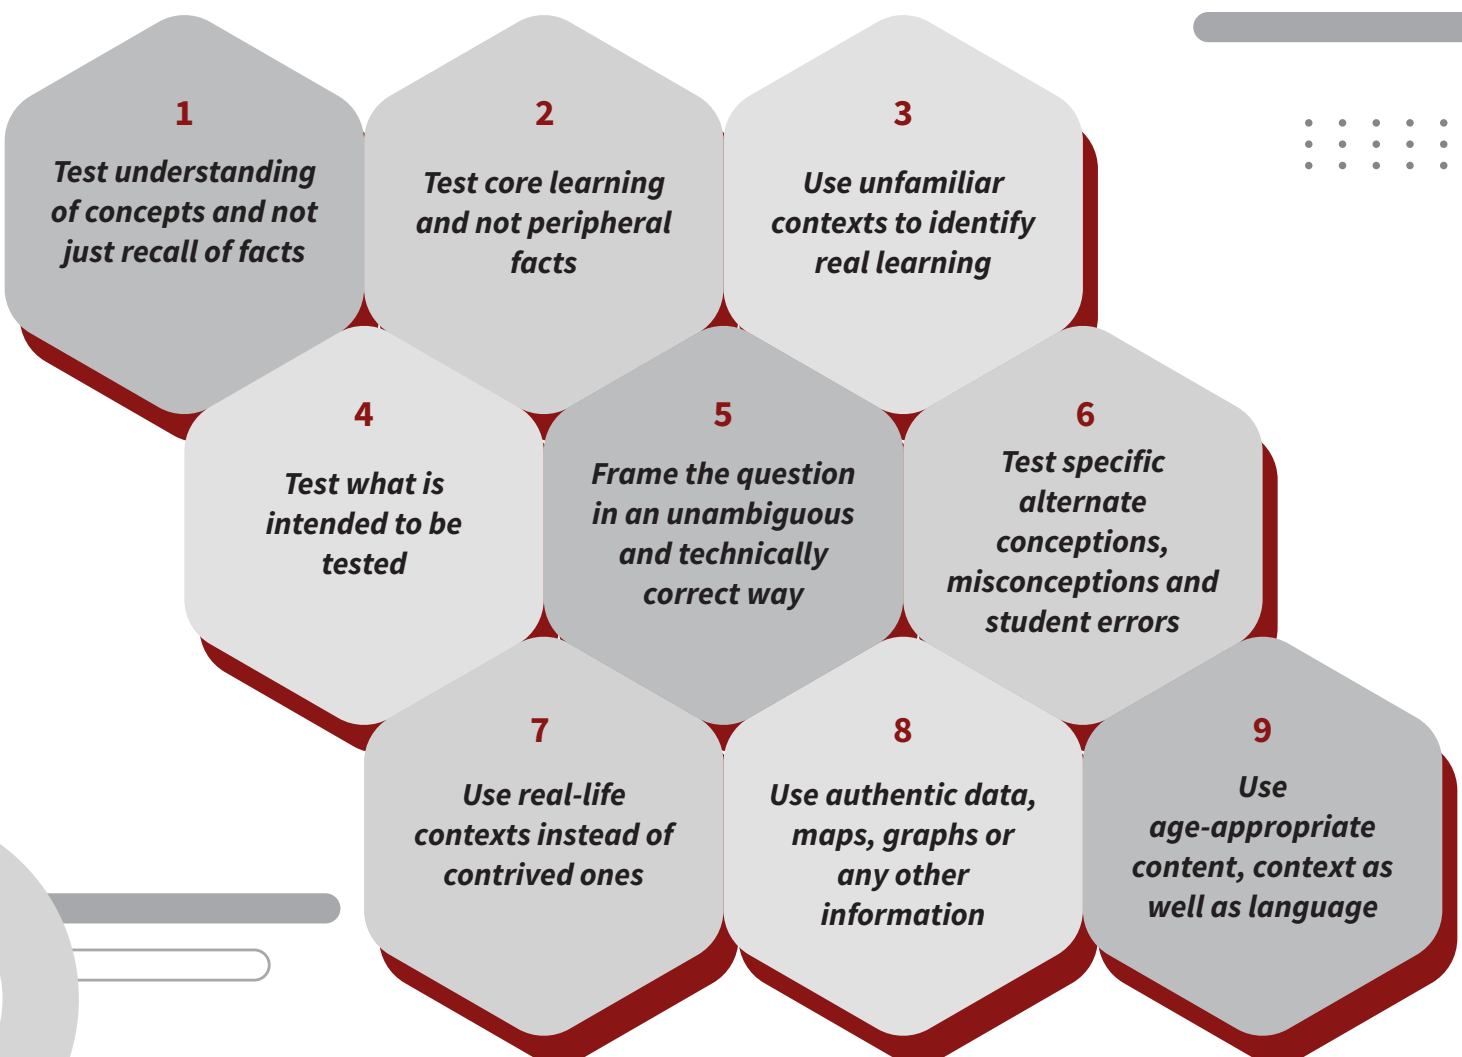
1
Test understanding of concepts and not just recall of facts

2
Test core learning and not peripheral facts

3
Use unfamiliar contexts to identify real learning

4
Test what is intended to be tested

5
Frame the question in an unambiguous and technically correct way

6
Test specific alternate conceptions, misconceptions and student errors

7
Use real-life contexts instead of contrived ones

8
Use authentic data, maps, graphs or any other information

9
Use age-appropriate content, context as well as language